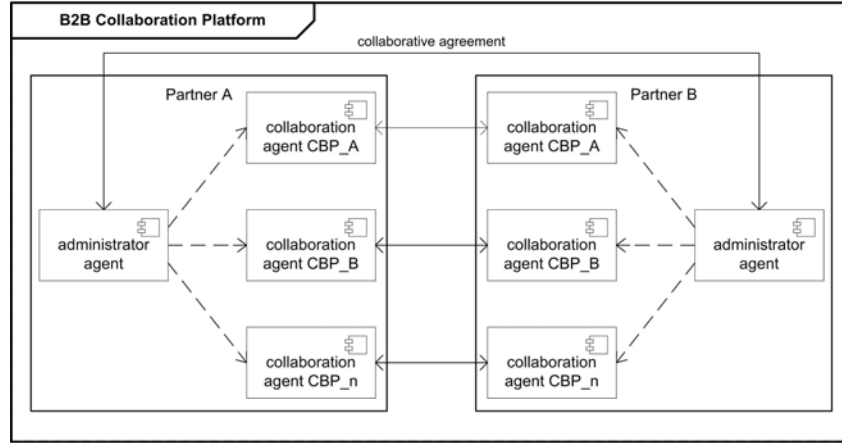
B2B Collaboration Platform

collaborative agreement

Partner A

administrator agent

collaboration agent CBP_A

collaboration agent CBP_B

collaboration agent CBP_n

Partner B

collaboration agent CBP_A

collaboration agent CBP_B

collaboration agent CBP_n

administrator agent